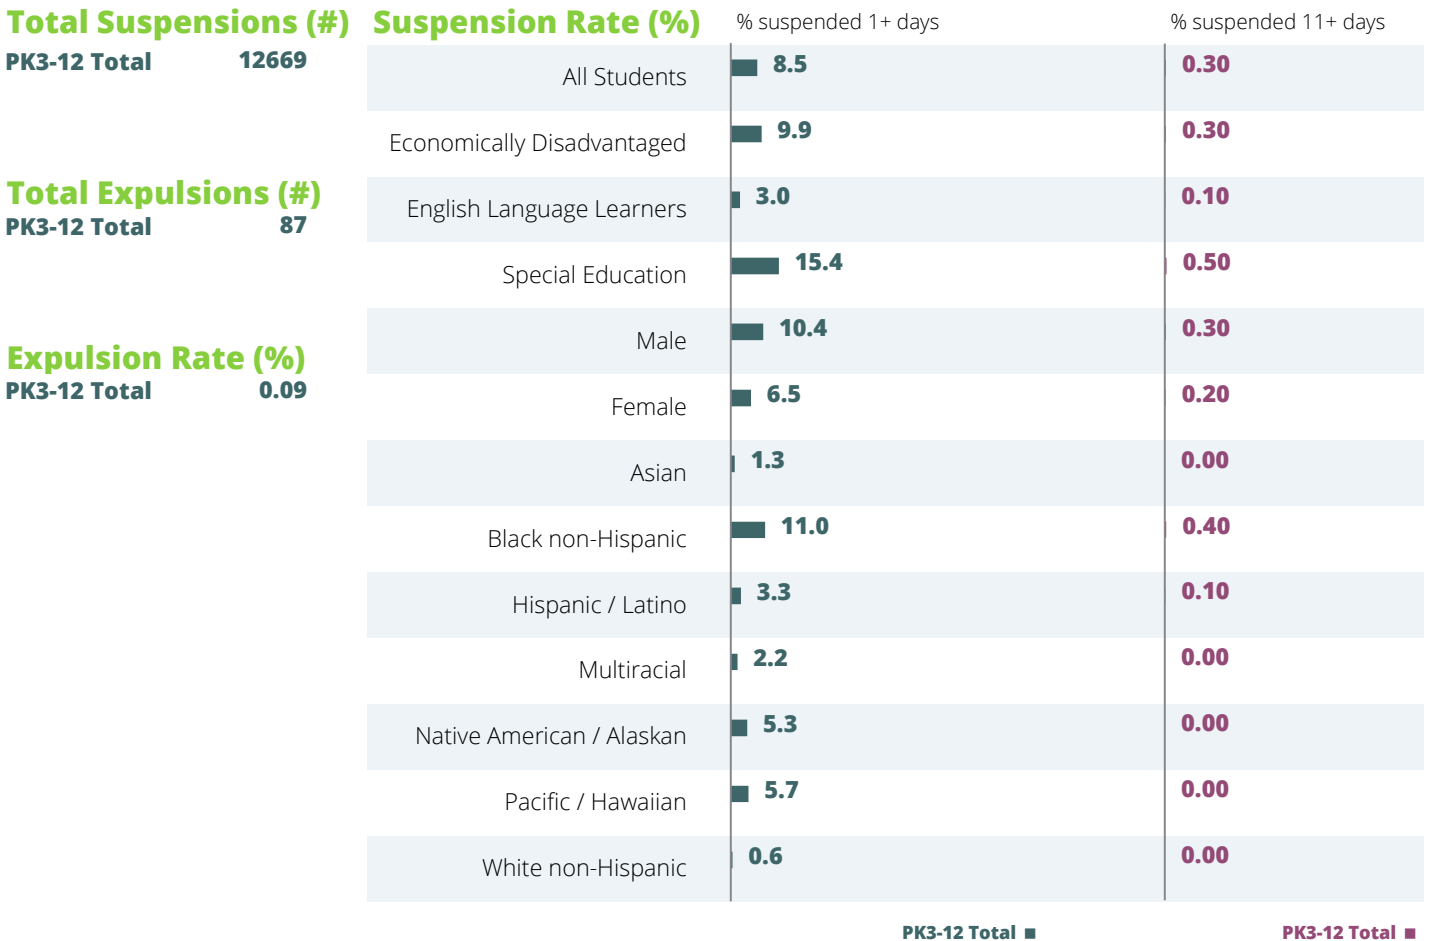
Total Suspensions (#)
PK3-12 Total 12669

Total Expulsions (#)
PK3-12 Total 87

Expulsion Rate (%)
PK3-12 Total 0.09

Suspension Rate (%)

| | % suspended 1+ days | % suspended 11+ days |
|---|---|---|
| All Students | 8.5 | 0.30 |
| Economically Disadvantaged | 9.9 | 0.30 |
| English Language Learners | 3.0 | 0.10 |
| Special Education | 15.4 | 0.50 |
| Male | 10.4 | 0.30 |
| Female | 6.5 | 0.20 |
| Asian | 1.3 | 0.00 |
| Black non-Hispanic | 11.0 | 0.40 |
| Hispanic / Latino | 3.3 | 0.10 |
| Multiracial | 2.2 | 0.00 |
| Native American / Alaskan | 5.3 | 0.00 |
| Pacific / Hawaiian | 5.7 | 0.00 |
| White non-Hispanic | 0.6 | 0.00 |

PK3-12 Total ■ PK3-12 Total ■